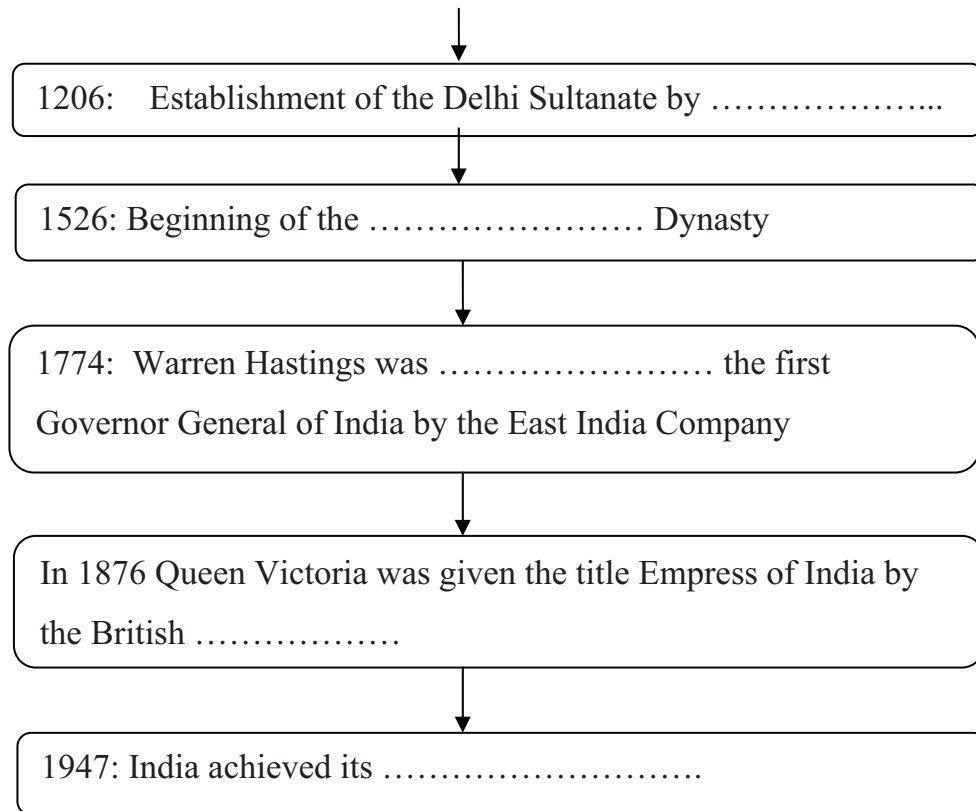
1206: Establishment of the Delhi Sultanate by ………………...

1526: Beginning of the …………………… Dynasty

1774: Warren Hastings was …………………… the first Governor General of India by the East India Company

In 1876 Queen Victoria was given the title Empress of India by the British ………………

1947: India achieved its ……………………….